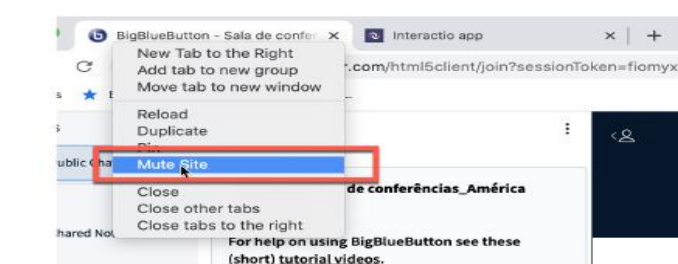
BigBlueButton - Sala de confer ×
Interactio app
× | +
New Tab to the Right
Add tab to new group
Move tab to new window
r.com/html5client/join?sessionToken=fiomyx
Reload
Duplicate
Pin
Mute Site
ublic Cha
de conferências_América
Close
Close other tabs
Close tabs to the right
hared No
For help on using BigBlueButton see these (short) tutorial videos.